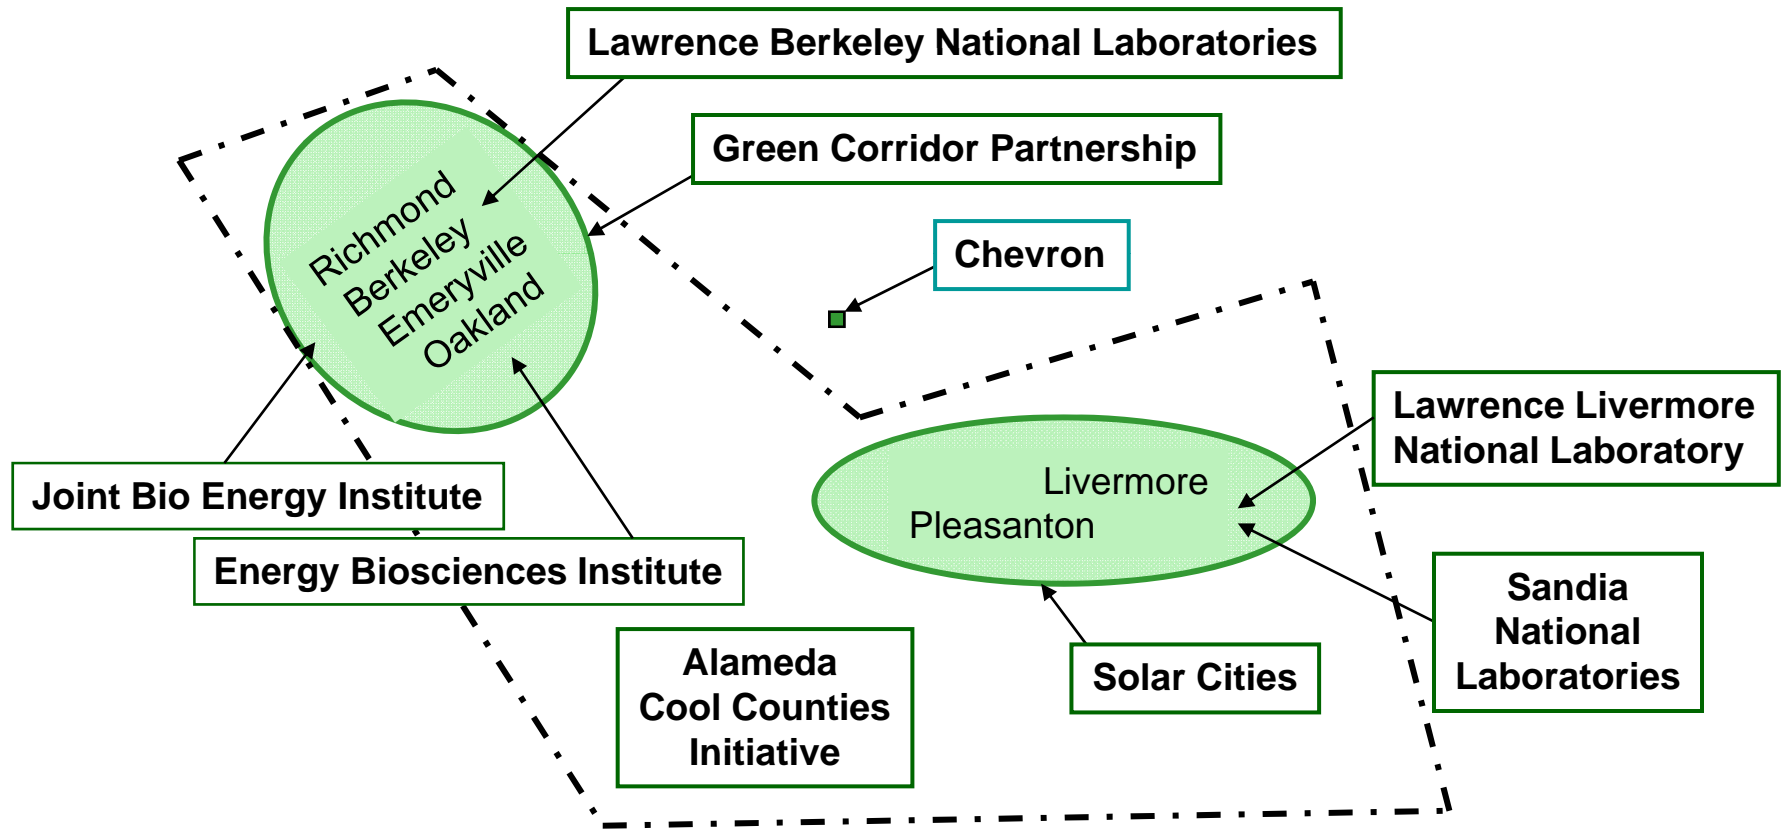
Lawrence Berkeley National Laboratories

Green Corridor Partnership

Richmond
Berkeley
Emeryville
Oakland

Chevron

Lawrence Livermore National Laboratory

Livermore
Pleasanton

Joint Bio Energy Institute

Energy Biosciences Institute

Sandia National Laboratories

Solar Cities

Alameda Cool Counties Initiative